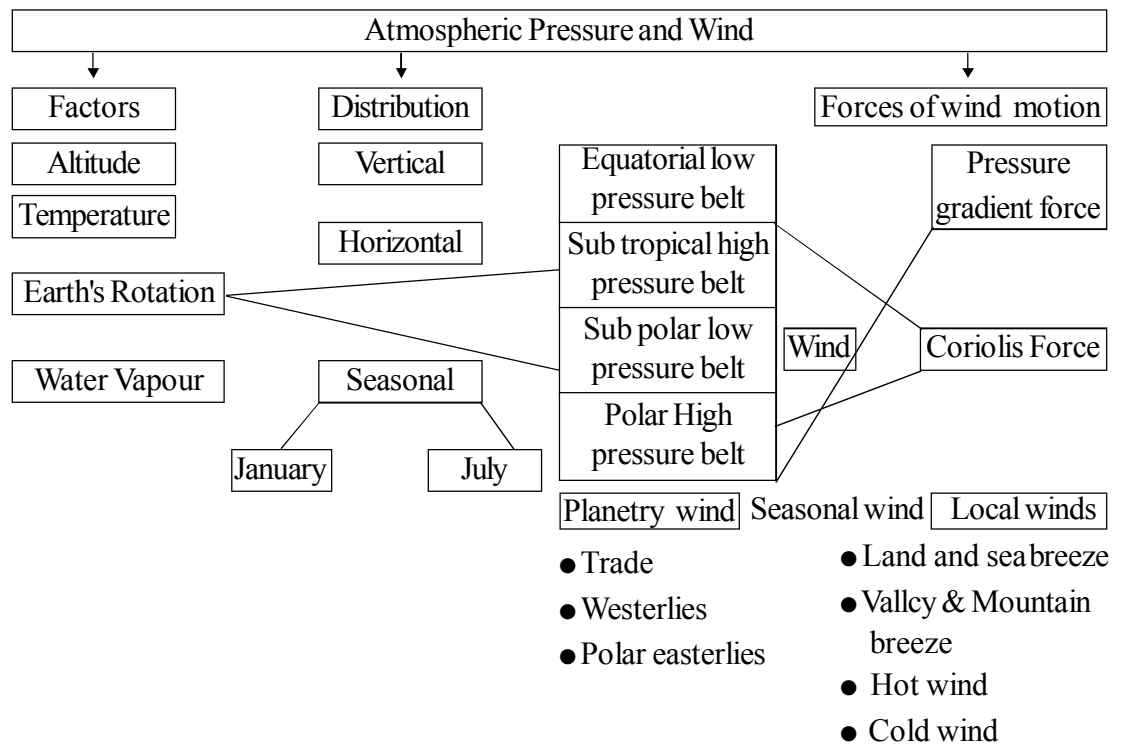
Atmospheric Pressure and Wind

Factors

Altitude

Temperature

Earth's Rotation

Water Vapour

Distribution

Vertical

Horizontal

Seasonal

January

July

Equatorial low pressure belt

Sub tropical high pressure belt

Sub polar low pressure belt

Polar High pressure belt

Wind

Forces of wind motion

Pressure gradient force

Coriolis Force

Planetry wind

Seasonal wind

Local winds

● Trade
● Westerlies
● Polar easterlies

● Land and sea breeze
● Vallcy & Mountain breeze
● Hot wind
● Cold wind